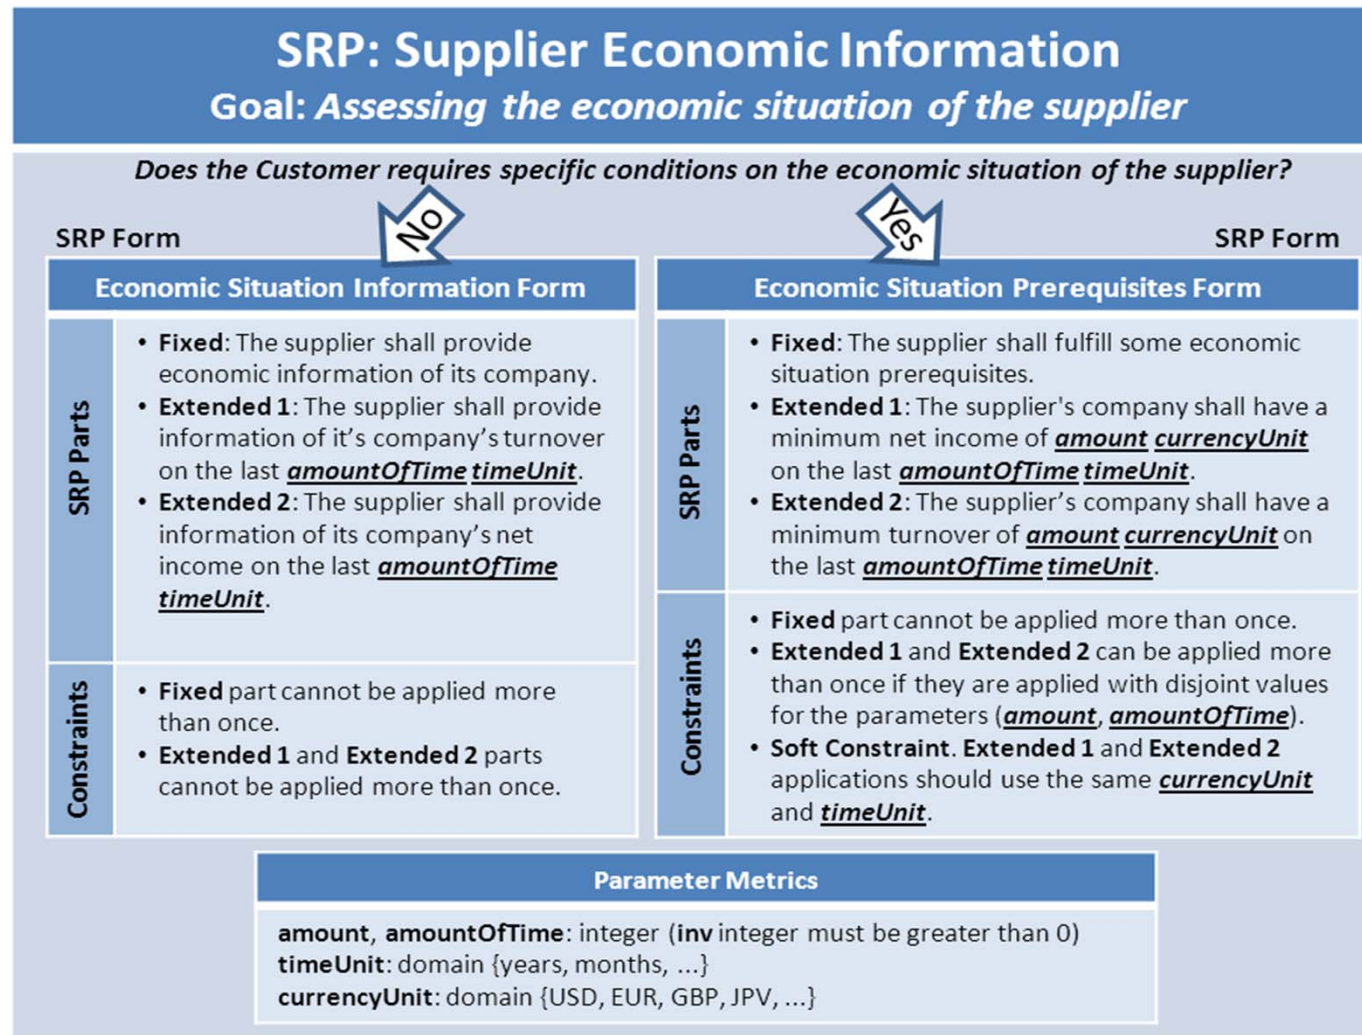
SRP: Supplier Economic Information
Goal: Assessing the economic situation of the supplier

Does the Customer requires specific conditions on the economic situation of the supplier?

No

Yes

SRP Form

SRP Form

Economic Situation Information Form

SRP Parts

• Fixed: The supplier shall provide economic information of its company.
• Extended 1: The supplier shall provide information of it's company's turnover on the last amountOfTime timeUnit.
• Extended 2: The supplier shall provide information of its company's net income on the last amountOfTime timeUnit.

Constraints

• Fixed part cannot be applied more than once.
• Extended 1 and Extended 2 parts cannot be applied more than once.

Economic Situation Prerequisites Form

SRP Parts

• Fixed: The supplier shall fulfill some economic situation prerequisites.
• Extended 1: The supplier's company shall have a minimum net income of amount currencyUnit on the last amountOfTime timeUnit.
• Extended 2: The supplier's company shall have a minimum turnover of amount currencyUnit on the last amountOfTime timeUnit.

Constraints

• Fixed part cannot be applied more than once.
• Extended 1 and Extended 2 can be applied more than once if they are applied with disjoint values for the parameters (amount, amountOfTime).
• Soft Constraint. Extended 1 and Extended 2 applications should use the same currencyUnit and timeUnit.

Parameter Metrics

amount, amountOfTime: integer (inv integer must be greater than 0)
timeUnit: domain {years, months, ...}
currencyUnit: domain {USD, EUR, GBP, JPV, ...}